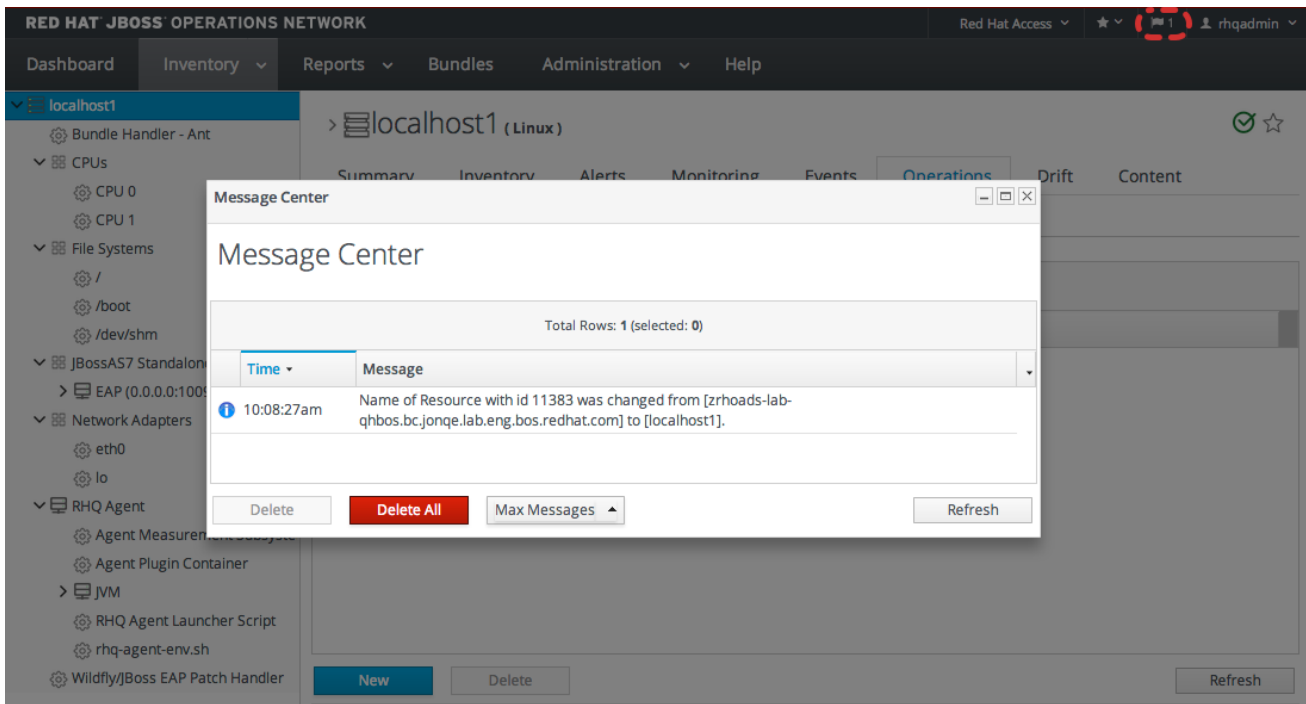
RED HAT JBOSS OPERATIONS NETWORK

Red Hat Access ⌄ ★ ⌄ 1 rhqadmin ⌄

Dashboard Inventory ⌄ Reports ⌄ Bundles Administration ⌄ Help

localhost1
Bundle Handler - Ant
CPUs
CPU 0
CPU 1
File Systems
/
/boot
/dev/shm
JBossAS7 Standalon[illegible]
EAP (0.0.0.0:100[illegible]
Network Adapters
eth0
lo
RHQ Agent
Agent Measurem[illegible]
Agent Plugin Container
JVM
RHQ Agent Launcher Script
rhq-agent-env.sh
Wildfly/JBoss EAP Patch Handler

localhost1 (Linux)

Summary Inventory Alerts Monitoring Events Operations Drift Content

Message Center

Message Center

Total Rows: 1 (selected: 0)

| Time | Message |
|---|---|
| 10:08:27am | Name of Resource with id 11383 was changed from [zrhoads-lab-qhbos.bc.jonqe.lab.eng.bos.redhat.com] to [localhost1]. |

Delete Delete All Max Messages Refresh

New Delete Refresh